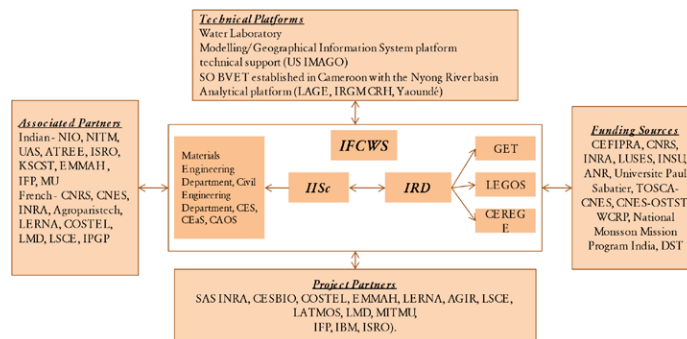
Technical Platforms
Water Laboratory
Modelling/ Geographical Information System platform
technical support (US IMAGO)
SO BVET established in Cameroon with the Nyong River basin
Analytical platform (LAGE, IRGMCRH, Yaoundé)

Associated Partners
Indian - NIO, NITM, UAS, ATREE, ISRO, KSCST, EMMAH, IFP, MU
French - CNRS, CNES, INRA, Agroparistech, LERNA, COSTEL, LMD, LSCE, IPGP

IFCWS

Materials Engineering Department, Civil Engineering Department, CES, CEaS, CAOS

IISc

IRD

GET

LEGOS

CEREGE

Funding Sources
CEFIPRA, CNRS, INRA, LUSES, INSU, ANR, Universite Paul Sabatier, TOSCA-CNES, CNES-OSTST, WCRP, National Monsoon Mission Program India, DST

Project Partners
SAS INRA, CESBIO, COSTEL, EMMAH, LERNA, AGIR, LSCE, LATMOS, LMD, MITMU, IFP, IBM, ISRO).